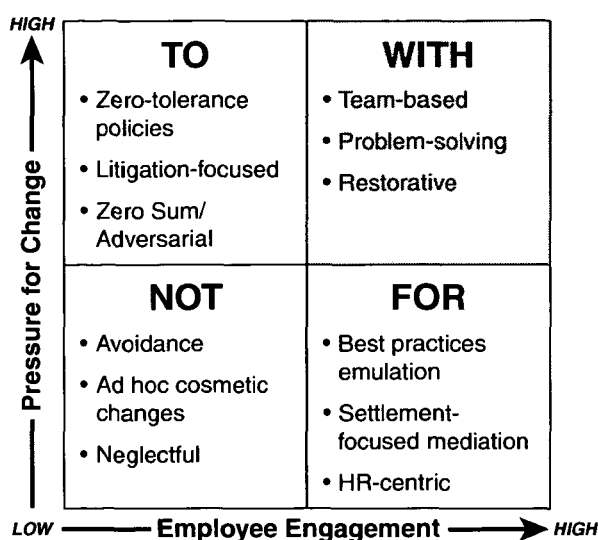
HIGH

Pressure for Change

TO
• Zero-tolerance policies
• Litigation-focused
• Zero Sum/ Adversarial

WITH
• Team-based
• Problem-solving
• Restorative

NOT
• Avoidance
• Ad hoc cosmetic changes
• Neglectful

FOR
• Best practices emulation
• Settlement-focused mediation
• HR-centric

LOW Employee Engagement HIGH